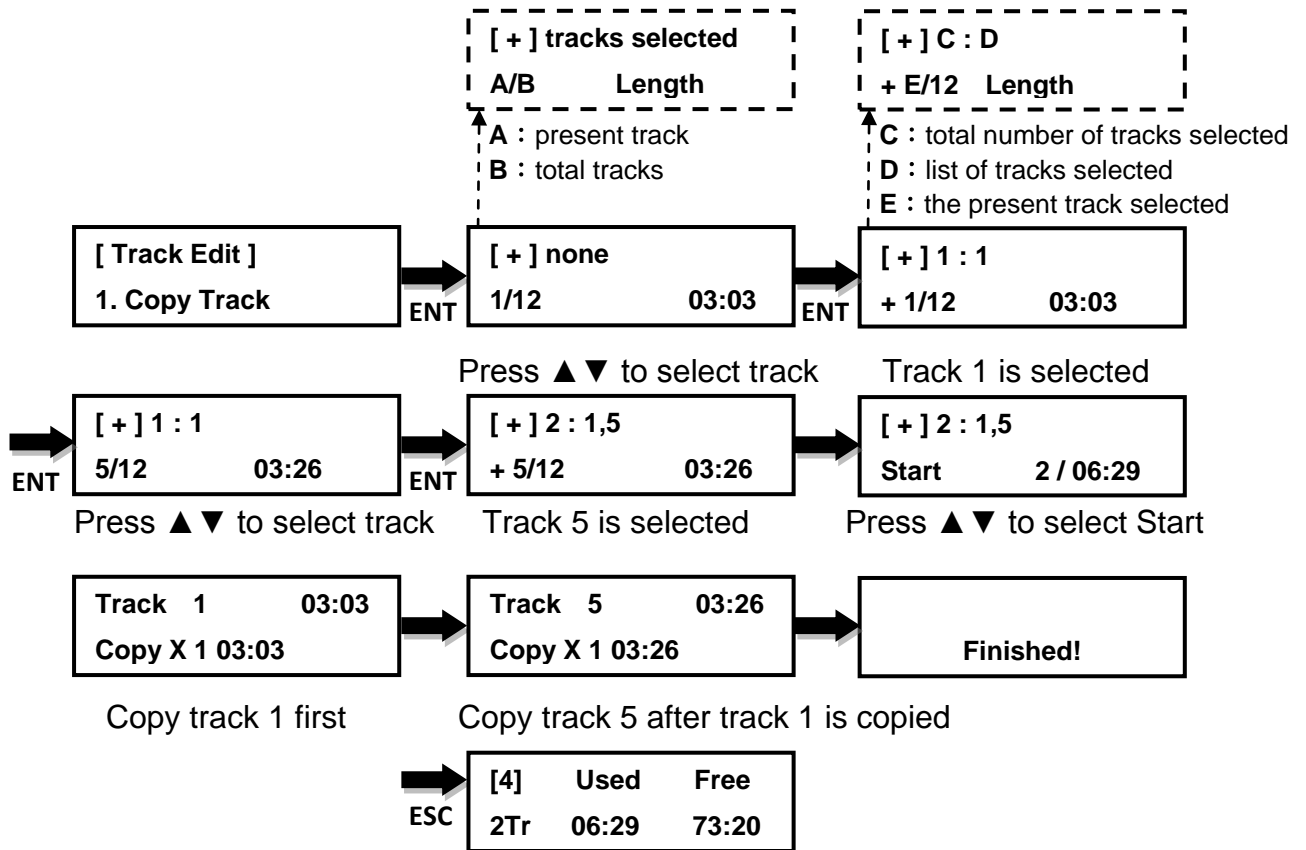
[ + ] tracks selected
A/B Length

A：present track
B：total tracks

[ + ] C : D
+ E/12 Length

C：total number of tracks selected
D：list of tracks selected
E：the present track selected

[ Track Edit ]
1. Copy Track

ENT

[ + ] none
1/12 03:03

ENT

[ + ] 1 : 1
+ 1/12 03:03

Press ▲▼ to select track

Track 1 is selected

ENT

[ + ] 1 : 1
5/12 03:26

ENT

[ + ] 2 : 1,5
+ 5/12 03:26

[ + ] 2 : 1,5
Start 2 / 06:29

Press ▲▼ to select track

Track 5 is selected

Press ▲▼ to select Start

Track 1 03:03
Copy X 1 03:03

Track 5 03:26
Copy X 1 03:26

Finished!

Copy track 1 first

Copy track 5 after track 1 is copied

ESC

[4] Used Free
2Tr 06:29 73:20